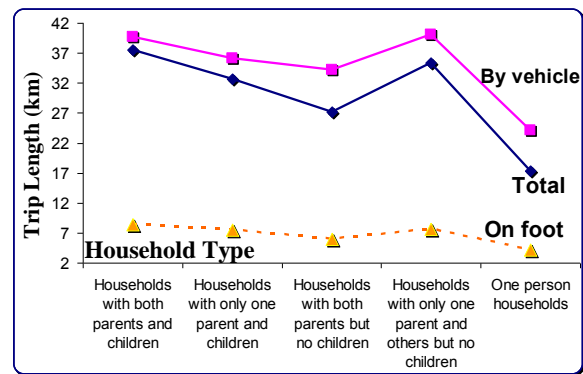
Trip Length (km)

42
37
32
27
22
17
12
7
2

By vehicle

Total

On foot

Household Type

Households with both parents and children

Households with only one parent and children

Households with both parents but no children

Households with only one parent and others but no children

One person households